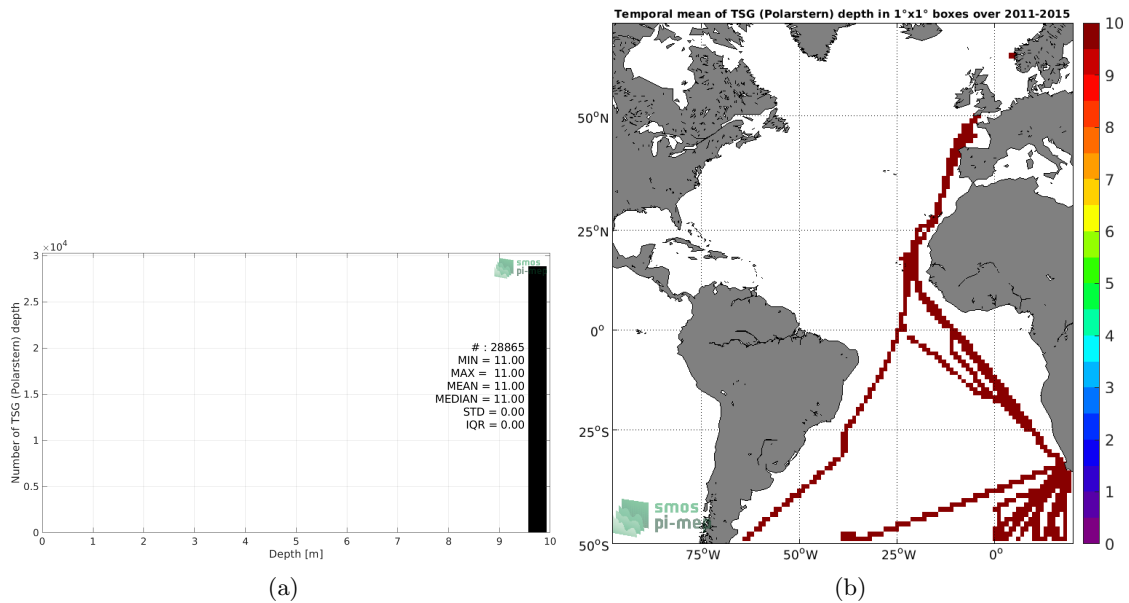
$\times10^4$
3
2.5
2
1.5
1
0.5
0
Number of TSG (Polarstern) depth
smos pi-mep
# : 28865
MIN = 11.00
MAX = 11.00
MEAN = 11.00
MEDIAN = 11.00
STD = 0.00
IQR = 0.00
0 1 2 3 4 5 6 7 8 9 10
Depth [m]
(a)

Temporal mean of TSG (Polarstern) depth in 1°x1° boxes over 2011-2015
50°N
25°N
0°
25°S
50°S
75°W 50°W 25°W 0°
smos pi-mep
10
9
8
7
6
5
4
3
2
1
0
(b)